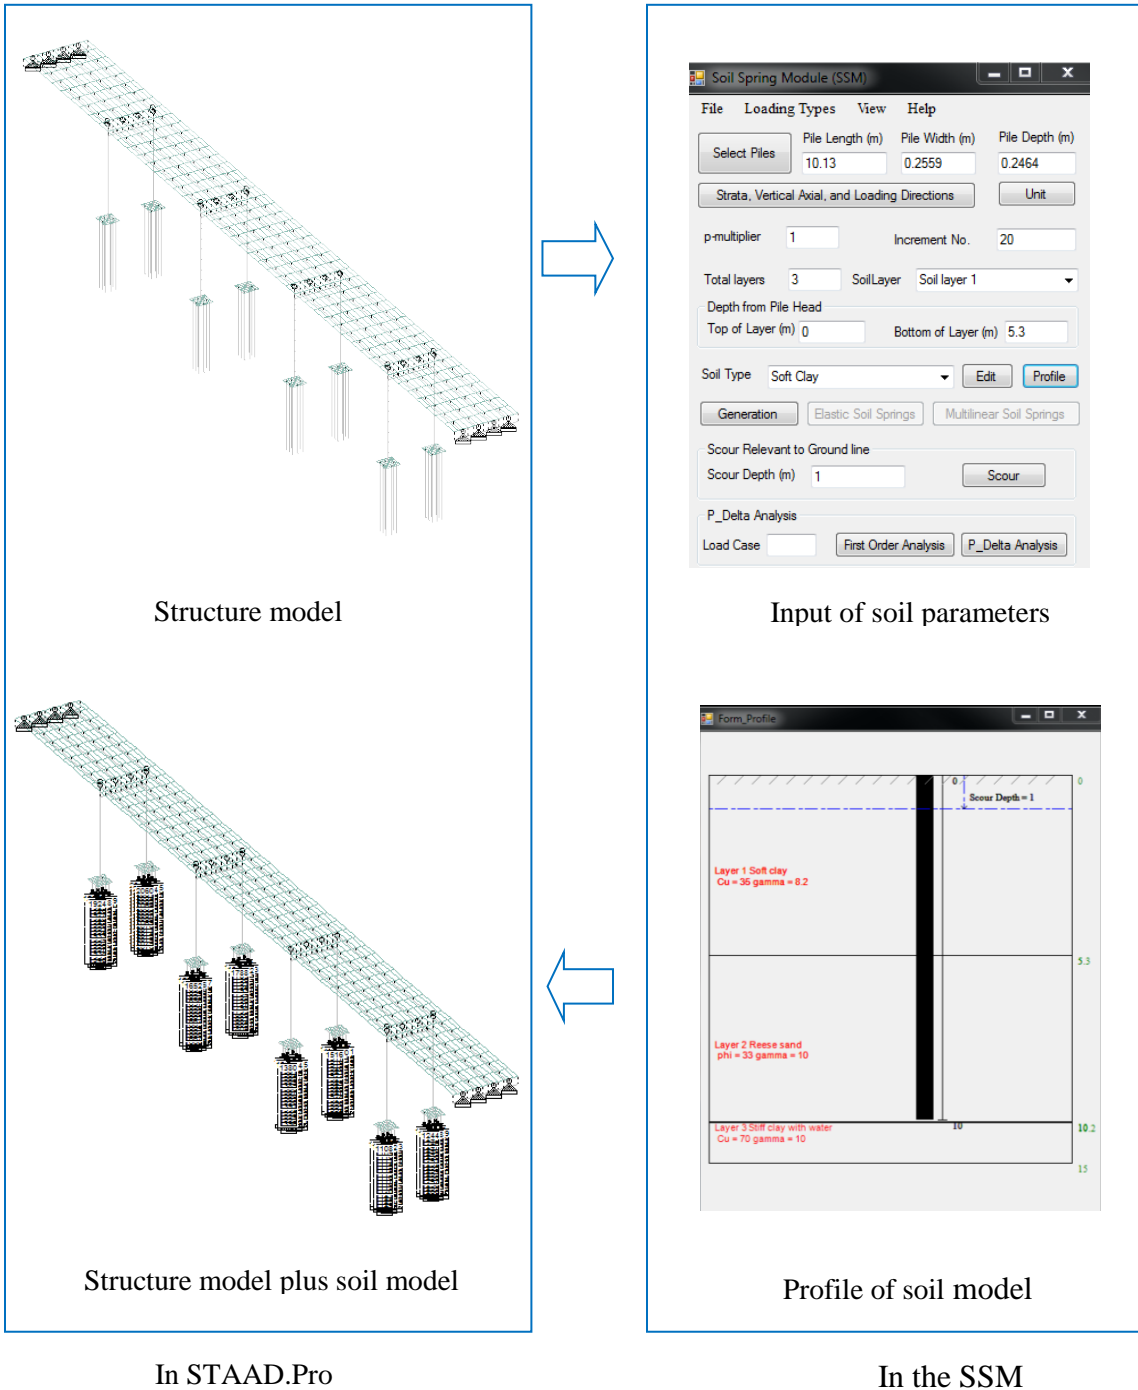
Structure model

Soil Spring Module (SSM)

File Loading Types View Help

Select Piles

Pile Length (m) 10.13

Pile Width (m) 0.2559

Pile Depth (m) 0.2464

Strata, Vertical Axial, and Loading Directions

Unit

p-multiplier 1

Increment No. 20

Total layers 3

SoilLayer Soil layer 1

Depth from Pile Head

Top of Layer (m) 0

Bottom of Layer (m) 5.3

Soil Type Soft Clay

Edit

Profile

Generation

Elastic Soil Springs

Multilinear Soil Springs

Scour Relevant to Ground line

Scour Depth (m) 1

Scour

P_Delta Analysis

Load Case

First Order Analysis

P_Delta Analysis

Input of soil parameters

Form_Profile

0

Scour Depth = 1

0

Layer 1 Soft clay
Cu = 35 gamma = 8.2

5.3

Layer 2 Reese sand
phi = 33 gamma = 10

10

10.2

Layer 3 Stiff clay with water
Cu = 70 gamma = 10

15

Structure model plus soil model

Profile of soil model

In STAAD.Pro

In the SSM